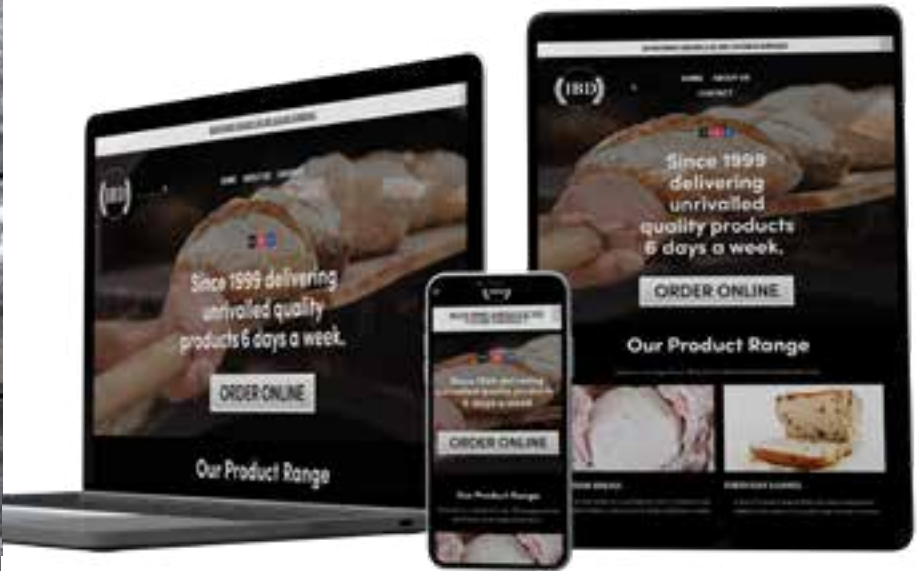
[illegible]

IBD

HOME ABOUT US CONTACT

Since 1999 delivering unrivalled quality products 6 days a week.

ORDER ONLINE

Our Product Range

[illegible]

IBD

HOME ABOUT US

CONTACT

Since 1999 delivering unrivalled quality products 6 days a week.

ORDER ONLINE

Our Product Range

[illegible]

IBD

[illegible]

Since 1999 delivering unrivalled quality products 6 days a week.

ORDER ONLINE

Our Product Range

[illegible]